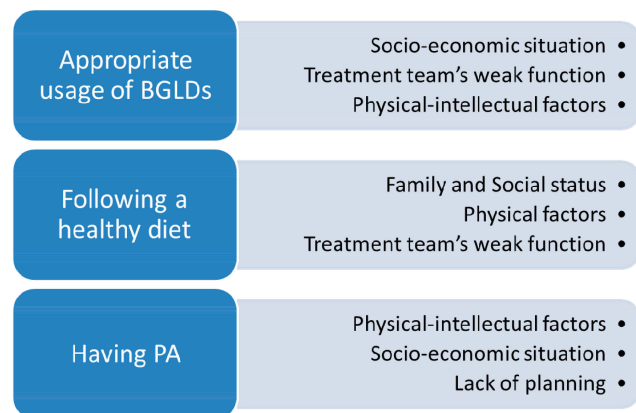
Appropriate usage of BGLDs

Socio-economic situation •
Treatment team’s weak function •
Physical-intellectual factors •

Following a healthy diet

Family and Social status •
Physical factors •
Treatment team’s weak function •

Having PA

Physical-intellectual factors •
Socio-economic situation •
Lack of planning •